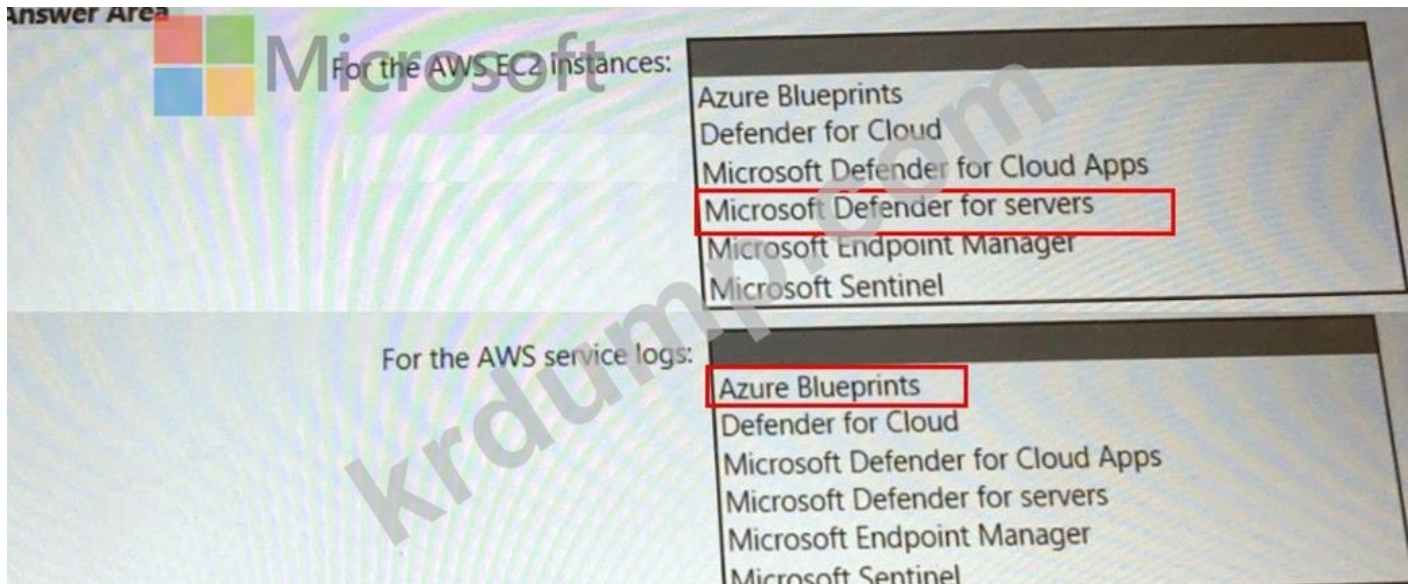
Answer Area

Microsoft

For the AWS EC2 instances:

Azure Blueprints
Defender for Cloud
Microsoft Defender for Cloud Apps
Microsoft Defender for servers
Microsoft Endpoint Manager
Microsoft Sentinel

For the AWS service logs:

Azure Blueprints
Defender for Cloud
Microsoft Defender for Cloud Apps
Microsoft Defender for servers
Microsoft Endpoint Manager
Microsoft Sentinel

krdump.com